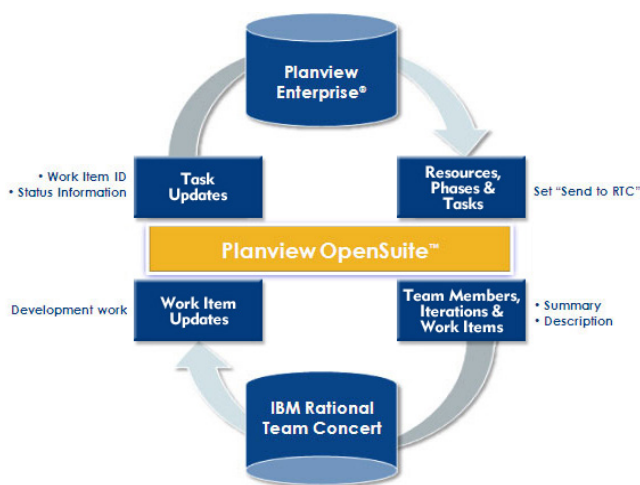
Planview Enterprise®

• Work Item ID
• Status Information

Task Updates

Resources, Phases & Tasks

Set "Send to RTC"

Planview OpenSuite™

Development work

Work Item Updates

Team Members, Iterations & Work Items

• Summary
• Description

IBM Rational Team Concert